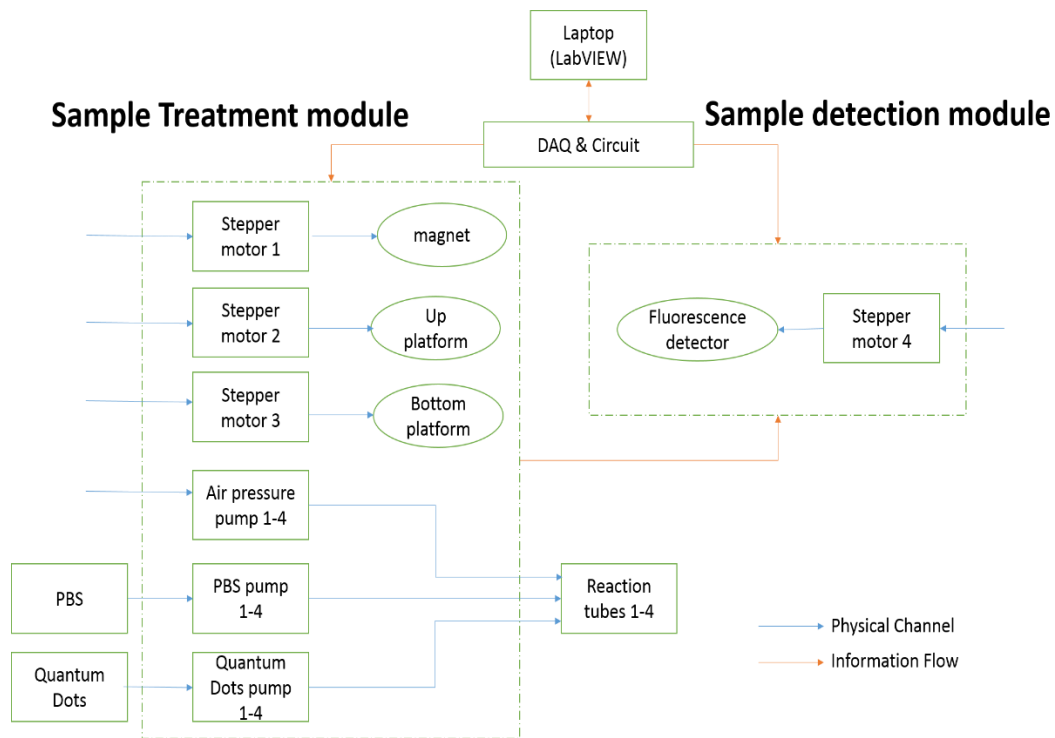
Laptop (LabVIEW)

Sample Treatment module

Sample detection module

DAQ & Circuit

Stepper motor 1

magnet

Stepper motor 2

Up platform

Stepper motor 3

Bottom platform

Fluorescence detector

Stepper motor 4

Air pressure pump 1-4

PBS

PBS pump 1-4

Reaction tubes 1-4

Quantum Dots

Quantum Dots pump 1-4

Physical Channel

Information Flow